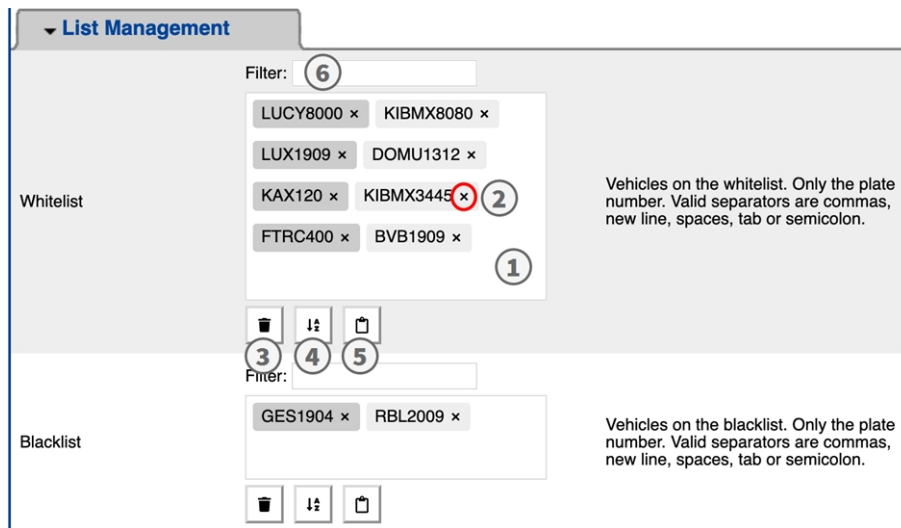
List Management

Filter: 6

LUCY8000 × KIBMX8080 ×
LUX1909 × DOMU1312 ×
KAX120 × KIBMX3445 × 2
FTRC400 × BVB1909 ×
1

Whitelist

Vehicles on the whitelist. Only the plate number. Valid separators are commas, new line, spaces, tab or semicolon.

3 4 5

Filter:

GES1904 × RBL2009 ×

Blacklist

Vehicles on the blacklist. Only the plate number. Valid separators are commas, new line, spaces, tab or semicolon.